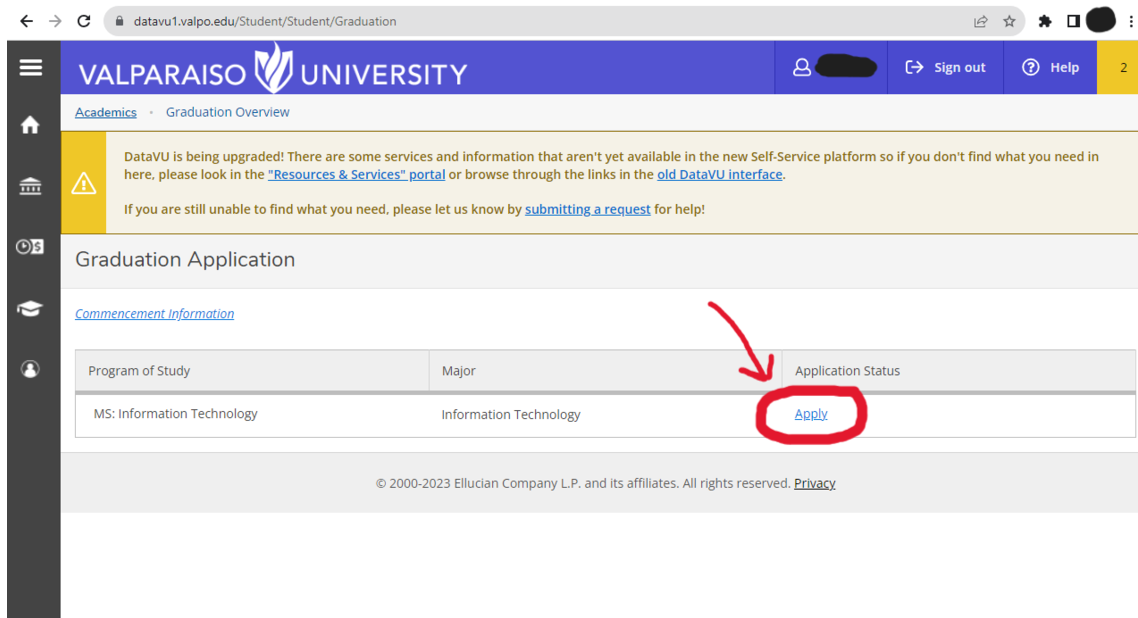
datavu1.valpo.edu/Student/Student/Graduation

VALPARAISO UNIVERSITY

Sign out

Help

2

Academics • Graduation Overview

DataVU is being upgraded! There are some services and information that aren't yet available in the new Self-Service platform so if you don't find what you need in here, please look in the "Resources & Services" portal or browse through the links in the old DataVU interface.

If you are still unable to find what you need, please let us know by submitting a request for help!

Graduation Application

Commencement Information

| Program of Study | Major | Application Status |
|---|---|---|
| MS: Information Technology | Information Technology | Apply |

© 2000-2023 Ellucian Company L.P. and its affiliates. All rights reserved. Privacy